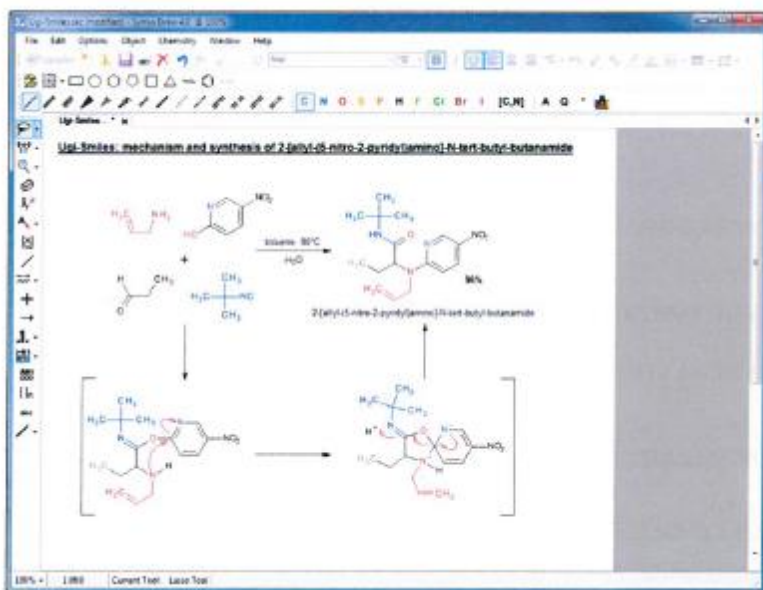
Ugi-Smiles.sk Modified - ChemSketch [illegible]

File Edit Options Object Chemistry Window Help

C N O S P H F Cl Br I [C,N] A Q

Ugi-Smiles

Ugi-Smiles: mechanism and synthesis of 2-[allyl-(5-nitro-2-pyridyl)amino]-N-tert-butyl-butanamide

$H_2C$ $NH_2$

N $NO_2$

HO

+

H

O

$CH_3$

$H_3C$ NC

$CH_3$

toluene 90°C

$H_2O$

$CH_3$

$H_3C$ $CH_3$

HN O

N N $NO_2$

$H_3C$

$H_2C$

96%

2-[allyl-(5-nitro-2-pyridyl)amino]-N-tert-butyl-butanamide

$CH_3$

$H_3C$ $CH_3$

N O N $NO_2$

$H_3C$ N H

$H_2C$

$CH_3$

$H_3C$ $CH_3$

$H^+$ N O N $NO_2$

$H_3C$ N

$CH_2$

100% 1/80 Current Tool: Lasso Tool